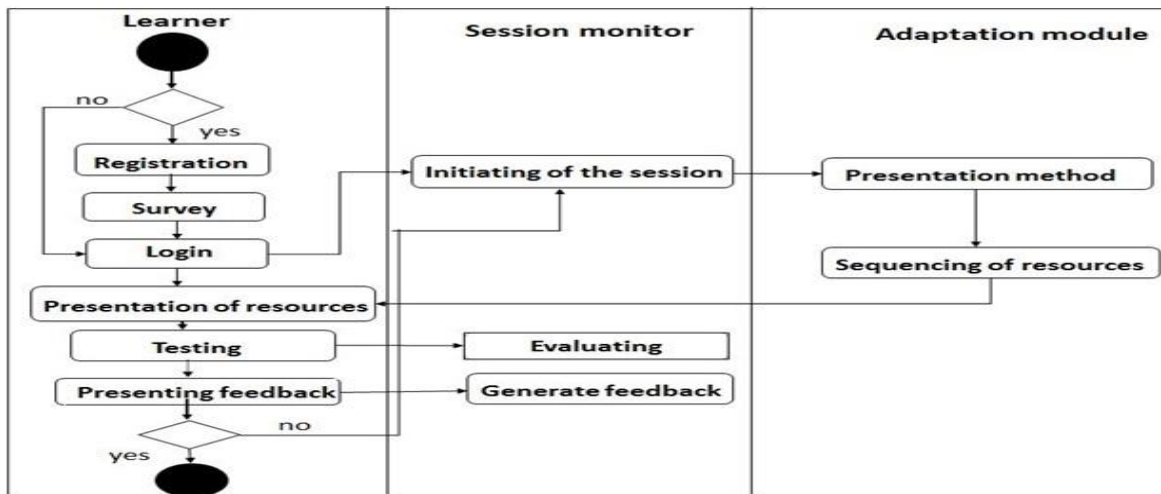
Learner

Session monitor

Adaptation module

no

yes

Registration

Survey

Login

Presentation of resources

Testing

Presenting feedback

no

yes

Initiating of the session

Evaluating

Generate feedback

Presentation method

Sequencing of resources